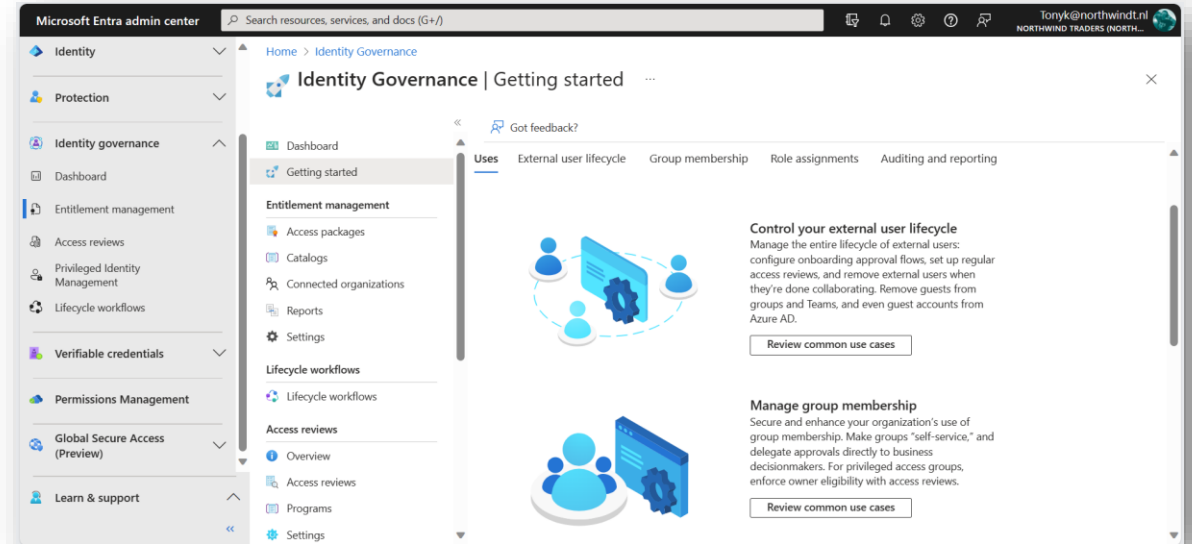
Microsoft Entra admin center

Search resources, services, and docs (G+/)

Tonyk@northwindt.nl
NORTHWIND TRADERS (NORTH...

Identity

Protection

Identity governance

Dashboard

Entitlement management

Access reviews

Privileged Identity Management

Lifecycle workflows

Verifiable credentials

Permissions Management

Global Secure Access (Preview)

Learn & support

«

Home > Identity Governance

Identity Governance | Getting started ...

«

Dashboard

Getting started

Entitlement management

Access packages

Catalogs

Connected organizations

Reports

Settings

Lifecycle workflows

Lifecycle workflows

Access reviews

Overview

Access reviews

Programs

Settings

Got feedback?

Uses External user lifecycle Group membership Role assignments Auditing and reporting

Control your external user lifecycle

Manage the entire lifecycle of external users: configure onboarding approval flows, set up regular access reviews, and remove external users when they're done collaborating. Remove guests from groups and Teams, and even guest accounts from Azure AD.

Review common use cases

Manage group membership

Secure and enhance your organization's use of group membership. Make groups "self-service," and delegate approvals directly to business decisionmakers. For privileged access groups, enforce owner eligibility with access reviews.

Review common use cases